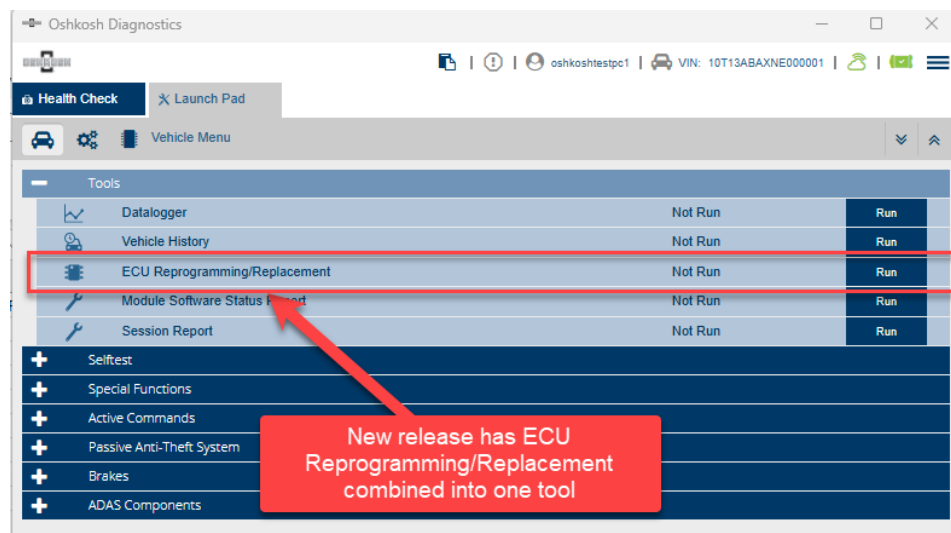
Oshkosh Diagnostics

OSHKOSH

oshkoshtestpc1 | VIN: 10T13ABAXNE000001

Health Check
Launch Pad

Vehicle Menu

Tools

| | | |
|---|---|---|
| Datalogger | Not Run | Run |
| Vehicle History | Not Run | Run |
| ECU Reprogramming/Replacement | Not Run | Run |
| Module Software Status Report | Not Run | Run |
| Session Report | Not Run | Run |

Selftest
Special Functions
Active Commands
Passive Anti-Theft System
Brakes
ADAS Components

New release has ECU Reprogramming/Replacement combined into one tool